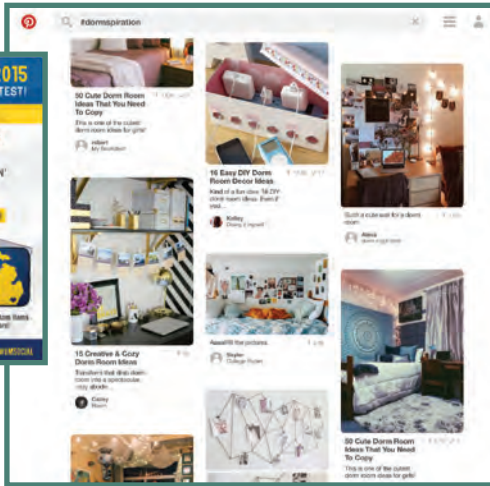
#dormspiration

2015
TEST!

50 Cute Dorm Room Ideas That You Need To Copy

This is one of the cutest dorm room ideas for girls!

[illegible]

16 Easy DIY Dorm Room Decor Ideas

Kind of a fun idea "16 DIY dorm room ideas. Even if..."

Kelley
Dorm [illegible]

Such a cute set for a dorm room

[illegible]

15 Creative & Cozy Dorm Room Ideas

Transform that drab dorm room into a spectacular cozy getaway.

Casey
Room

Aesthetic dorm pictures

Skyler
College Room

50 Cute Dorm Room Ideas That You Need To Copy

This is one of the cutest dorm room ideas for girls!